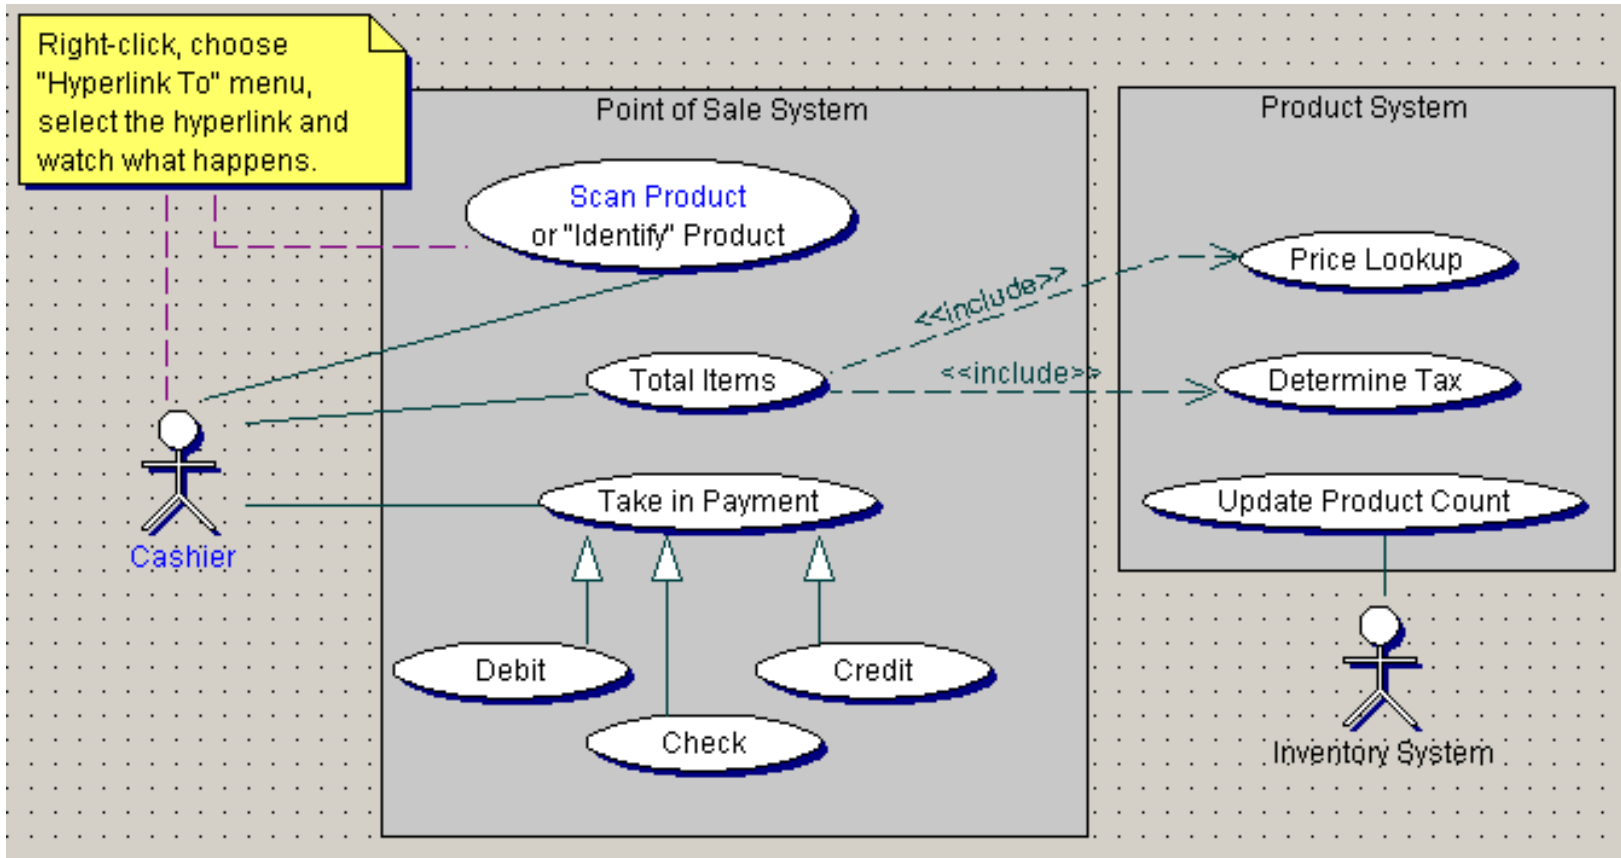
Right-click, choose "Hyperlink To" menu, select the hyperlink and watch what happens.

Point of Sale System

Scan Product
or "Identify" Product

Total Items

<<include>>

<<include>>

Take in Payment

Debit

Check

Credit

Cashier

Product System

Price Lookup

Determine Tax

Update Product Count

Inventory System